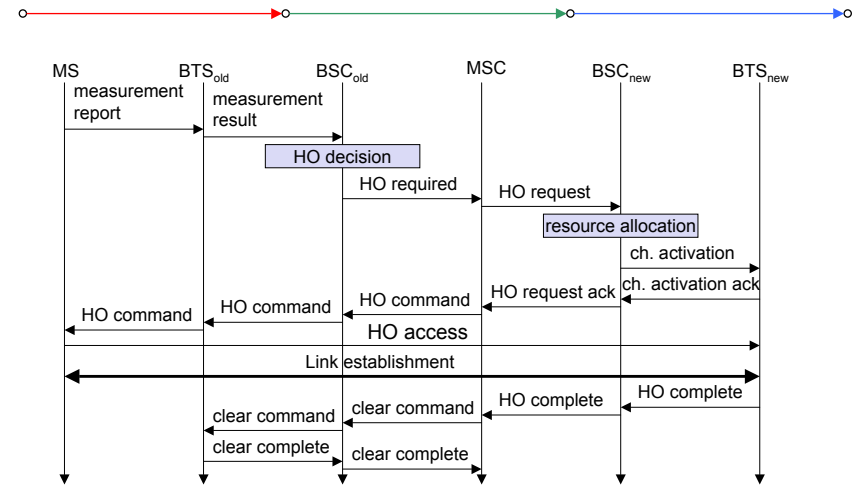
MS
BTS$_{old}$
BSC$_{old}$
MSC
BSC$_{new}$
BTS$_{new}$

measurement report
measurement result
HO decision
HO required
HO request
resource allocation
ch. activation
ch. activation ack
HO request ack
HO command
HO command
HO command
HO access
Link establishment
HO complete
HO complete
clear command
clear command
clear complete
clear complete